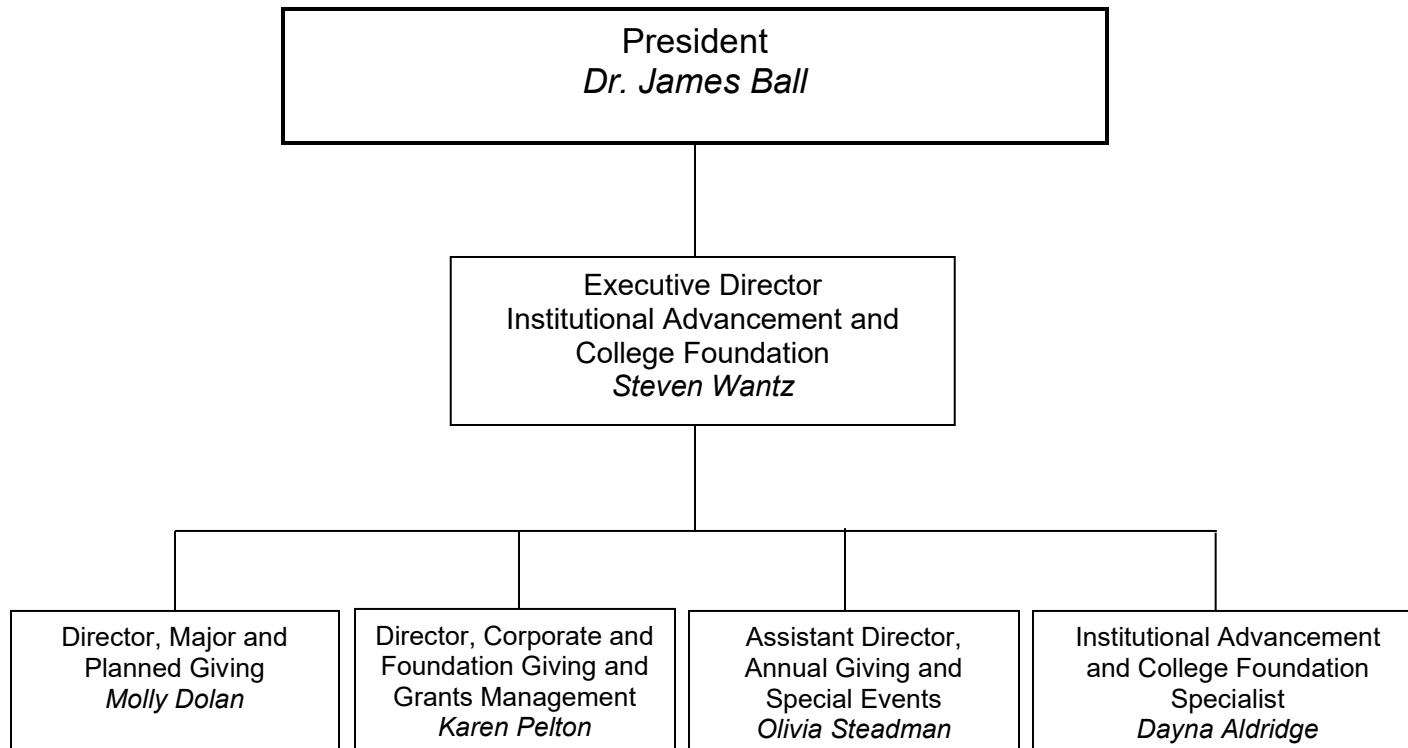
President
Dr. James Ball

Executive Director
Institutional Advancement and College Foundation
Steven Wantz

Director, Major and Planned Giving
Molly Dolan

Director, Corporate and Foundation Giving and Grants Management
Karen Pelton

Assistant Director, Annual Giving and Special Events
Olivia Steadman

Institutional Advancement and College Foundation Specialist
Dayna Aldridge